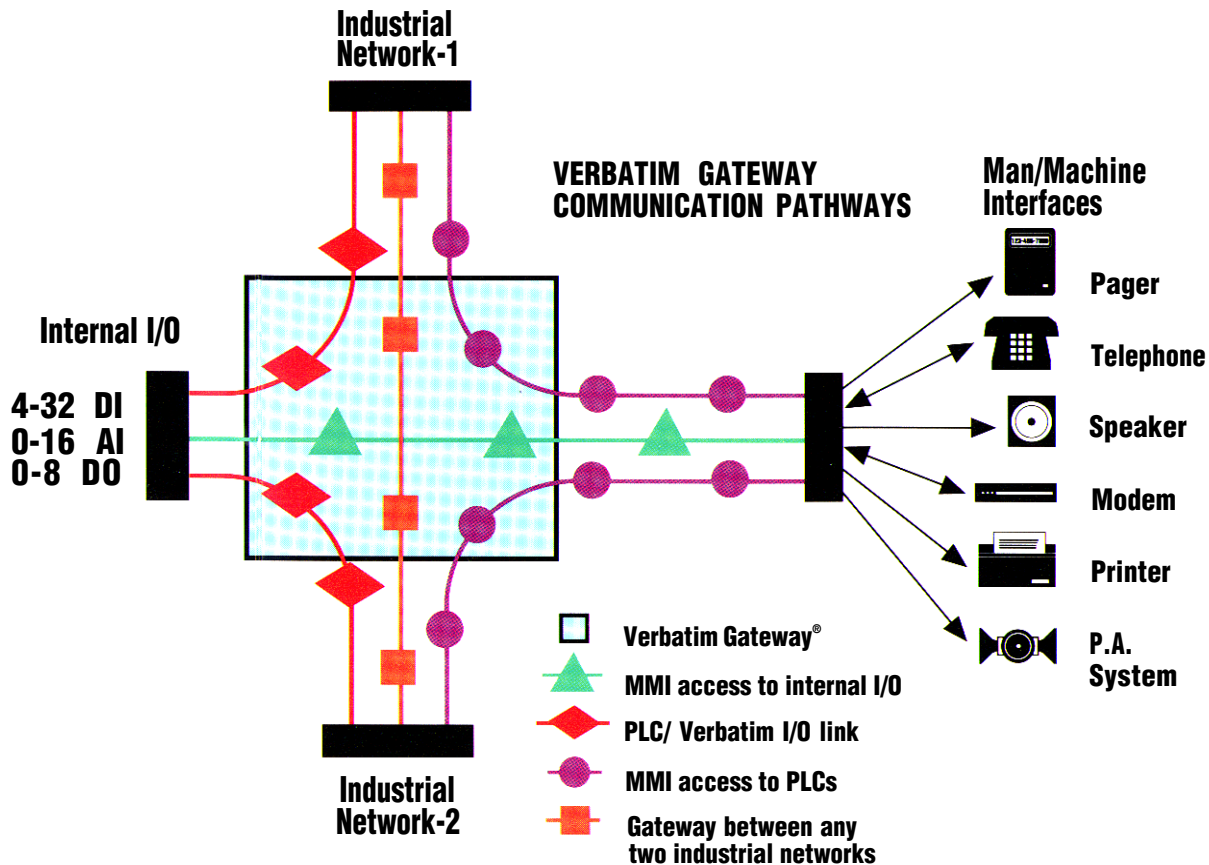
Industrial Network-1

VERBATIM GATEWAY COMMUNICATION PATHWAYS

Man/Machine Interfaces

123-456-7890

Pager

Telephone

Speaker

Modem

Printer

P.A. System

Internal I/O

4-32 DI
0-16 AI
0-8 DO

Verbatim Gateway®

MMI access to internal I/O

PLC/ Verbatim I/O link

MMI access to PLCs

Gateway between any two industrial networks

Industrial Network-2